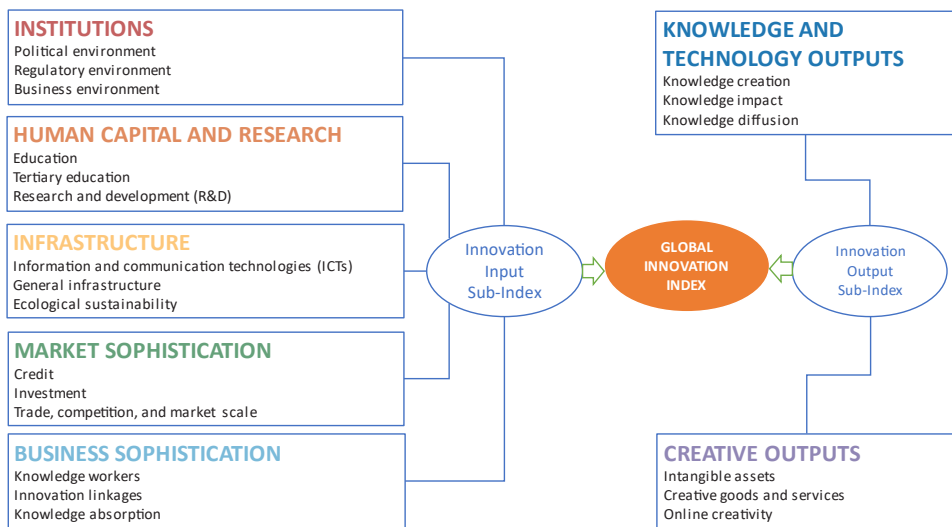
INSTITUTIONS
Political environment
Regulatory environment
Business environment

HUMAN CAPITAL AND RESEARCH
Education
Tertiary education
Research and development (R&D)

INFRASTRUCTURE
Information and communication technologies (ICTs)
General infrastructure
Ecological sustainability

MARKET SOPHISTICATION
Credit
Investment
Trade, competition, and market scale

BUSINESS SOPHISTICATION
Knowledge workers
Innovation linkages
Knowledge absorption

Innovation Input Sub-Index

GLOBAL INNOVATION INDEX

Innovation Output Sub-Index

KNOWLEDGE AND TECHNOLOGY OUTPUTS
Knowledge creation
Knowledge impact
Knowledge diffusion

CREATIVE OUTPUTS
Intangible assets
Creative goods and services
Online creativity